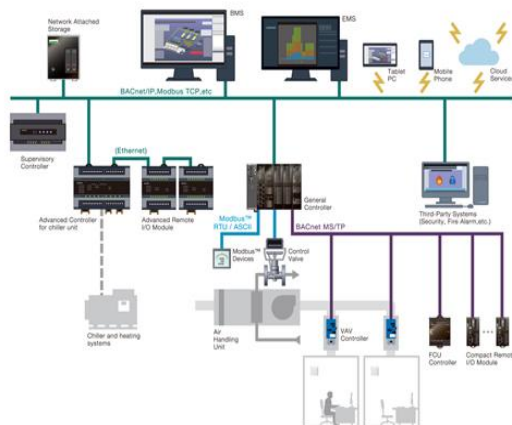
Network Attached Storage

BMS

EMS

Tablet PC

Mobile Phone

Cloud Service

BACnet/IP, Modbus TCP, etc

Supervisory Controller

(Ethernet)

Advanced Controller for chiller unit

Advanced Remote I/O Module

General Controller

Third-Party Systems (Security, Fire Alarm, etc.)

Modbus™ RTU / ASCII

BACnet MS/TP

Modbus™ Devices

Control Valve

Chiller and heating systems

Air Handling Unit

VAV Controller

FCU Controller

Compact Remote I/O Module